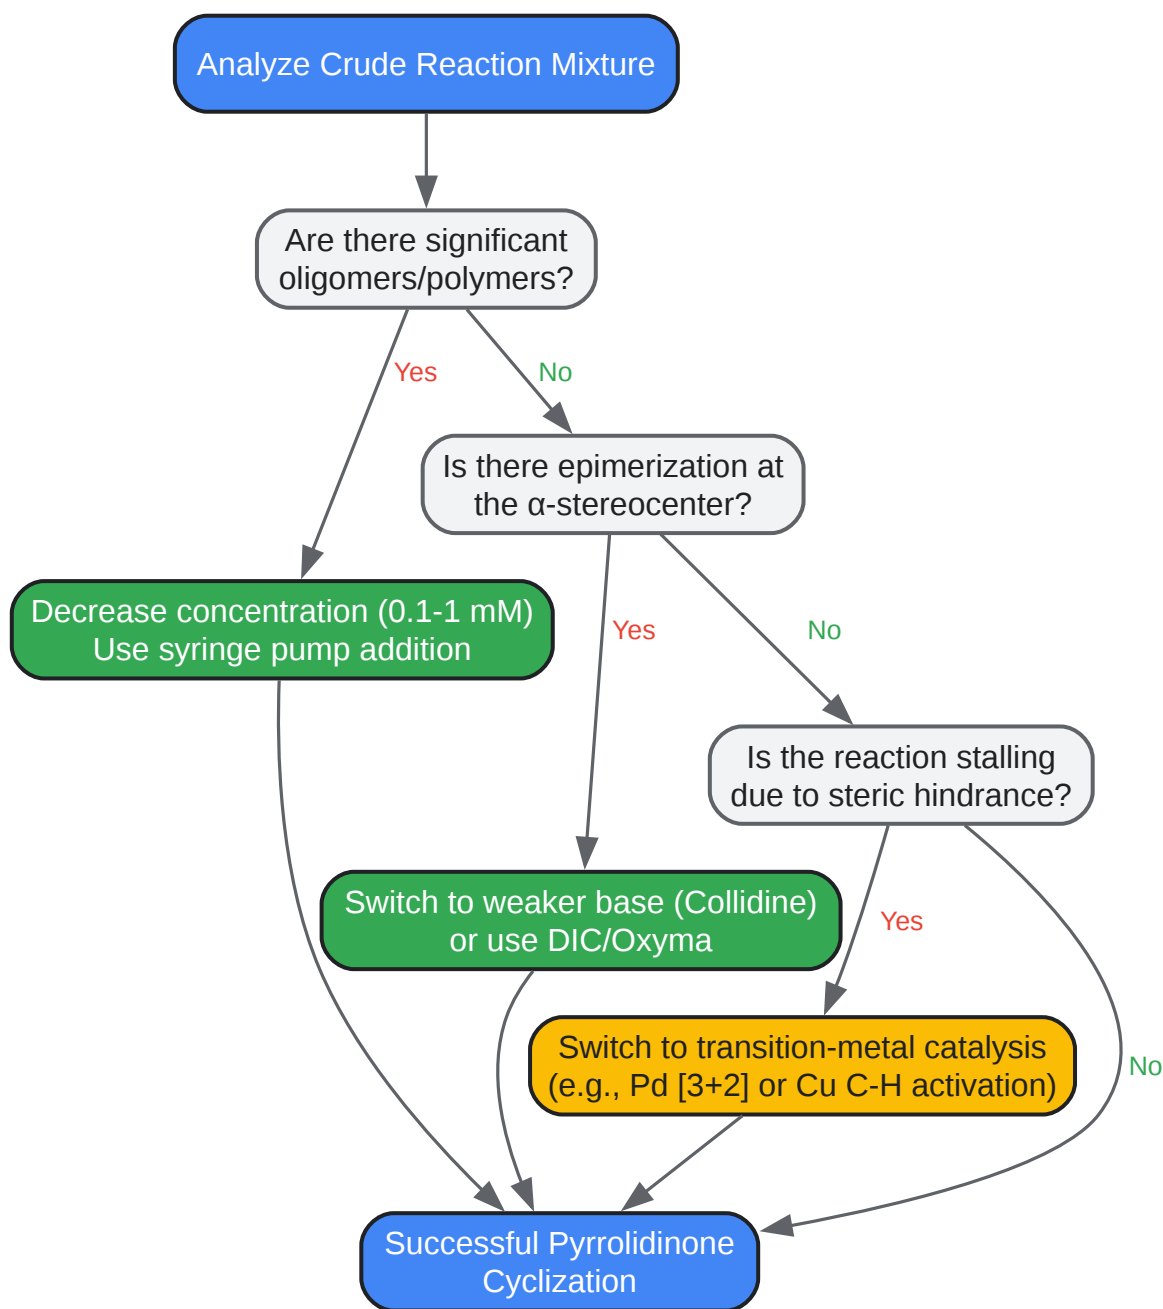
Analyze Crude Reaction Mixture

Are there significant oligomers/polymers?

Yes

No

Is there epimerization at the α-stereocenter?

Decrease concentration (0.1-1 mM)
Use syringe pump addition

Yes

No

Is the reaction stalling due to steric hindrance?

Switch to weaker base (Collidine) or use DIC/Oxyma

Yes

Switch to transition-metal catalysis (e.g., Pd [3+2] or Cu C-H activation)

No

Successful Pyrrolidinone Cyclization